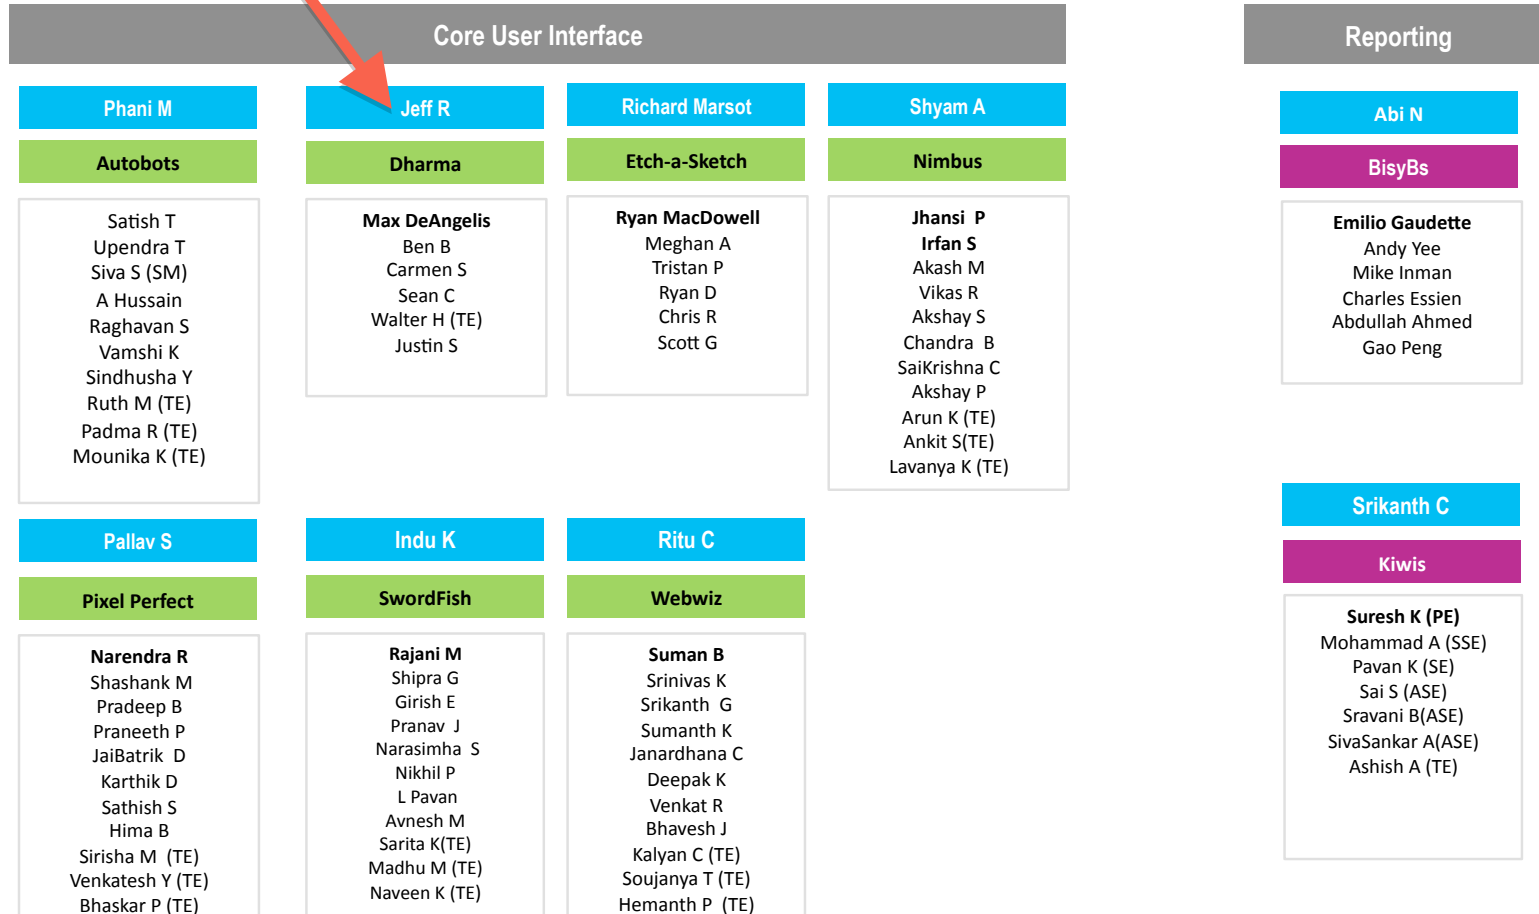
Core User Interface

Reporting

Phani M

Autobots

Satish T
Upendra T
Siva S (SM)
A Hussain
Raghavan S
Vamshi K
Sindhusha Y
Ruth M (TE)
Padma R (TE)
Mounika K (TE)

Jeff R

Dharma

Max DeAngelis
Ben B
Carmen S
Sean C
Walter H (TE)
Justin S

Richard Marsot

Etch-a-Sketch

Ryan MacDowell
Meghan A
Tristan P
Ryan D
Chris R
Scott G

Shyam A

Nimbus

Jhansi P
Irfan S
Akash M
Vikas R
Akshay S
Chandra B
SaiKrishna C
Akshay P
Arun K (TE)
Ankit S(TE)
Lavanya K (TE)

Abi N

BisyBs

Emilio Gaudette
Andy Yee
Mike Inman
Charles Essien
Abdullah Ahmed
Gao Peng

Pallav S

Pixel Perfect

Narendra R
Shashank M
Pradeep B
Praneeth P
JaiBatrik D
Karthik D
Sathish S
Hima B
Sirisha M (TE)
Venkatesh Y (TE)
Bhaskar P (TE)

Indu K

SwordFish

Rajani M
Shipra G
Girish E
Pranav J
Narasimha S
Nikhil P
L Pavan
Avnesh M
Sarita K(TE)
Madhu M (TE)
Naveen K (TE)

Ritu C

Webwiz

Suman B
Srinivas K
Srikanth G
Sumanth K
Janardhana C
Deepak K
Venkat R
Bhavesh J
Kalyan C (TE)
Soujanya T (TE)
Hemanth P (TE)

Srikanth C

Kiwis

Suresh K (PE)
Mohammad A (SSE)
Pavan K (SE)
Sai S (ASE)
Sravani B(ASE)
SivaSankar A(ASE)
Ashish A (TE)